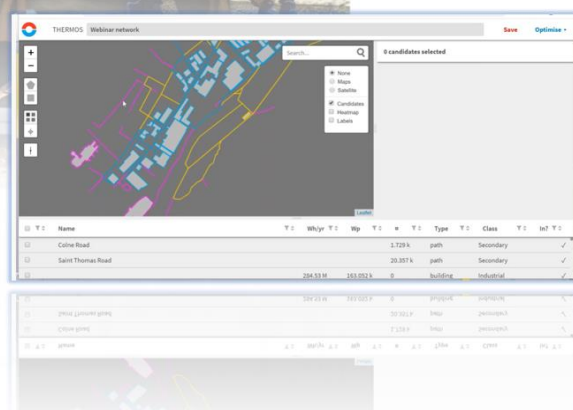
THERMOS Webinar network

Save Optimise

Search...

None
Maps
Satellite

Candidates
Heatmap
Labels

0 candidates selected

Leaflet

| | Name | | Wh/yr | Wp | ¤ | Type | Class | In? |
|---|---|---|---|---|---|---|---|---|
| | Colne Road | | | | 1.729 k | path | Secondary | ✓ |
| | Saint Thomas Road | | | | 20.357 k | path | Secondary | ✓ |
| | | | 204.53 M | 163.052 k | 0 | building | Industrial | ✓ |